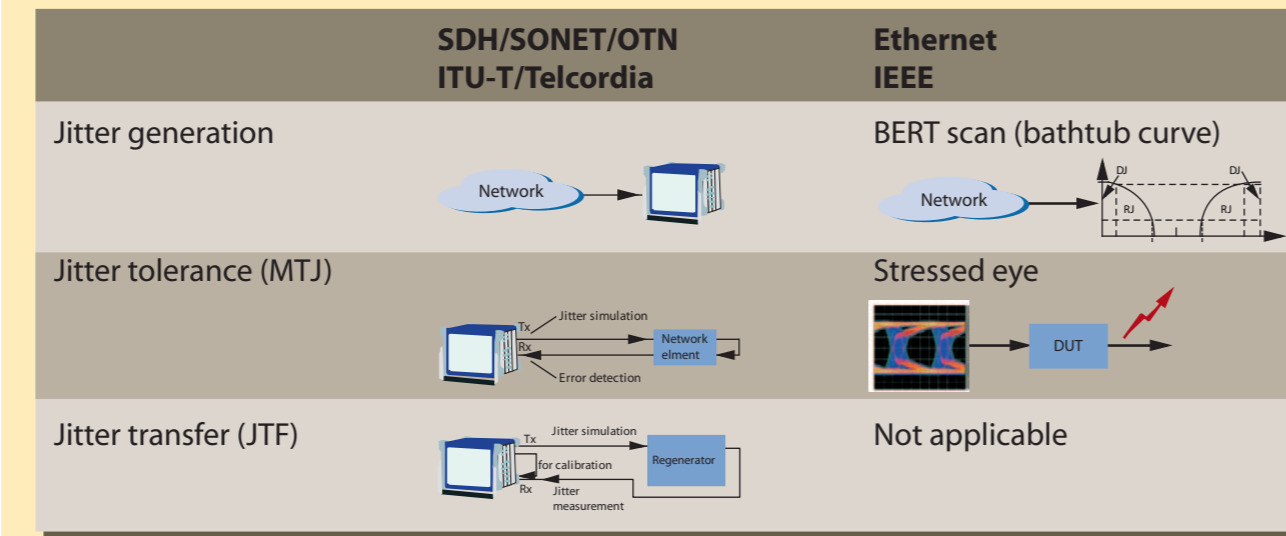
| | SDH/SONET/OTN ITU-T/Telcordia | Ethernet IEEE |
|---|---|---|
| Jitter generation | Network | BERT scan (bathtub curve) Network DJ RJ DJ RJ |
| Jitter tolerance (MTJ) | Tx Jitter simulation Network elment Rx Error detection | Stressed eye DUT |
| Jitter transfer (JTF) | Tx Jitter simulation Regenerator for calibration Rx Jitter measurement | Not applicable |